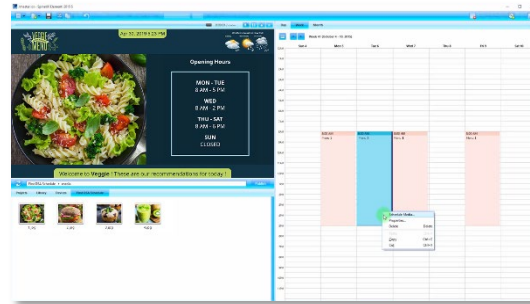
VEGGIE MENU

Apr 30, 2019 4:23 PM

Opening Hours

MON - TUE
8 AM - 5 PM

WED
8 AM - 2 PM

THU - SAT
8 AM - 5 PM

SUN
CLOSED

Welcome to Veggie : These are our recommendations for today !

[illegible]

Day Week Month

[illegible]